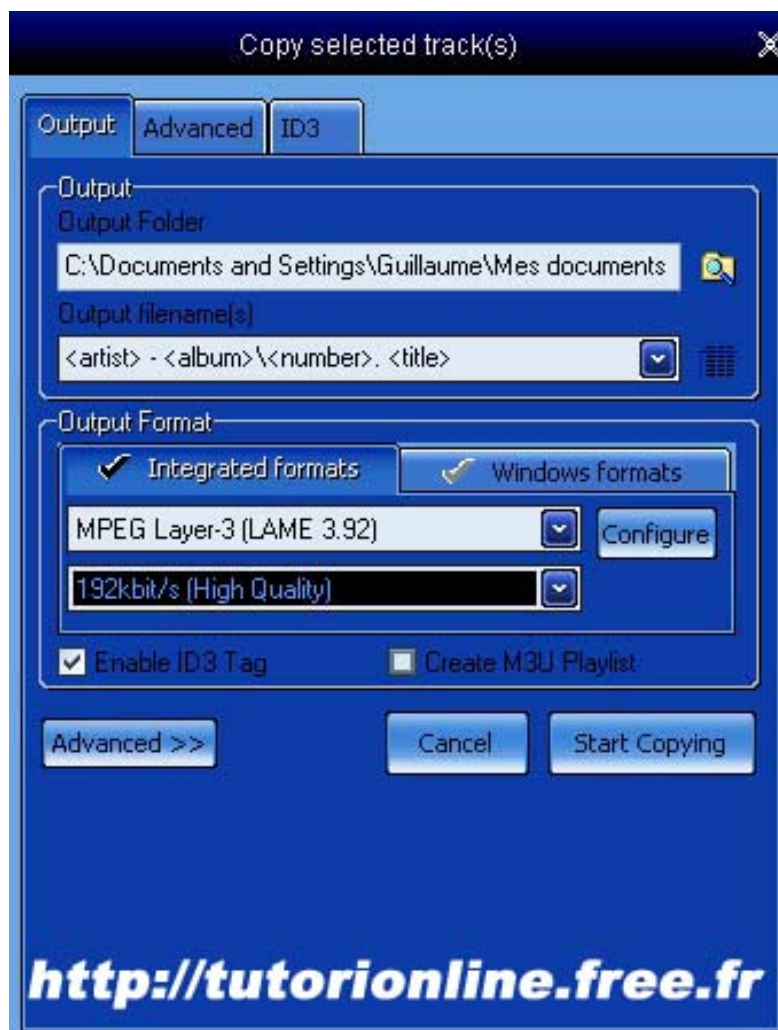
Copy selected track(s)

Output | Advanced | ID3

Output
Output Folder
C:\Documents and Settings\Guillaume\Mes documents
Output filename(s)
<artist> - <album>\<number>. <title>

Output Format
Integrated formats | Windows formats
MPEG Layer-3 (LAME 3.92)
Configure
192kbit/s (High Quality)
Enable ID3 Tag
Create M3U Playlist

Advanced >>
Cancel
Start Copying

http://tutorionline.free.fr